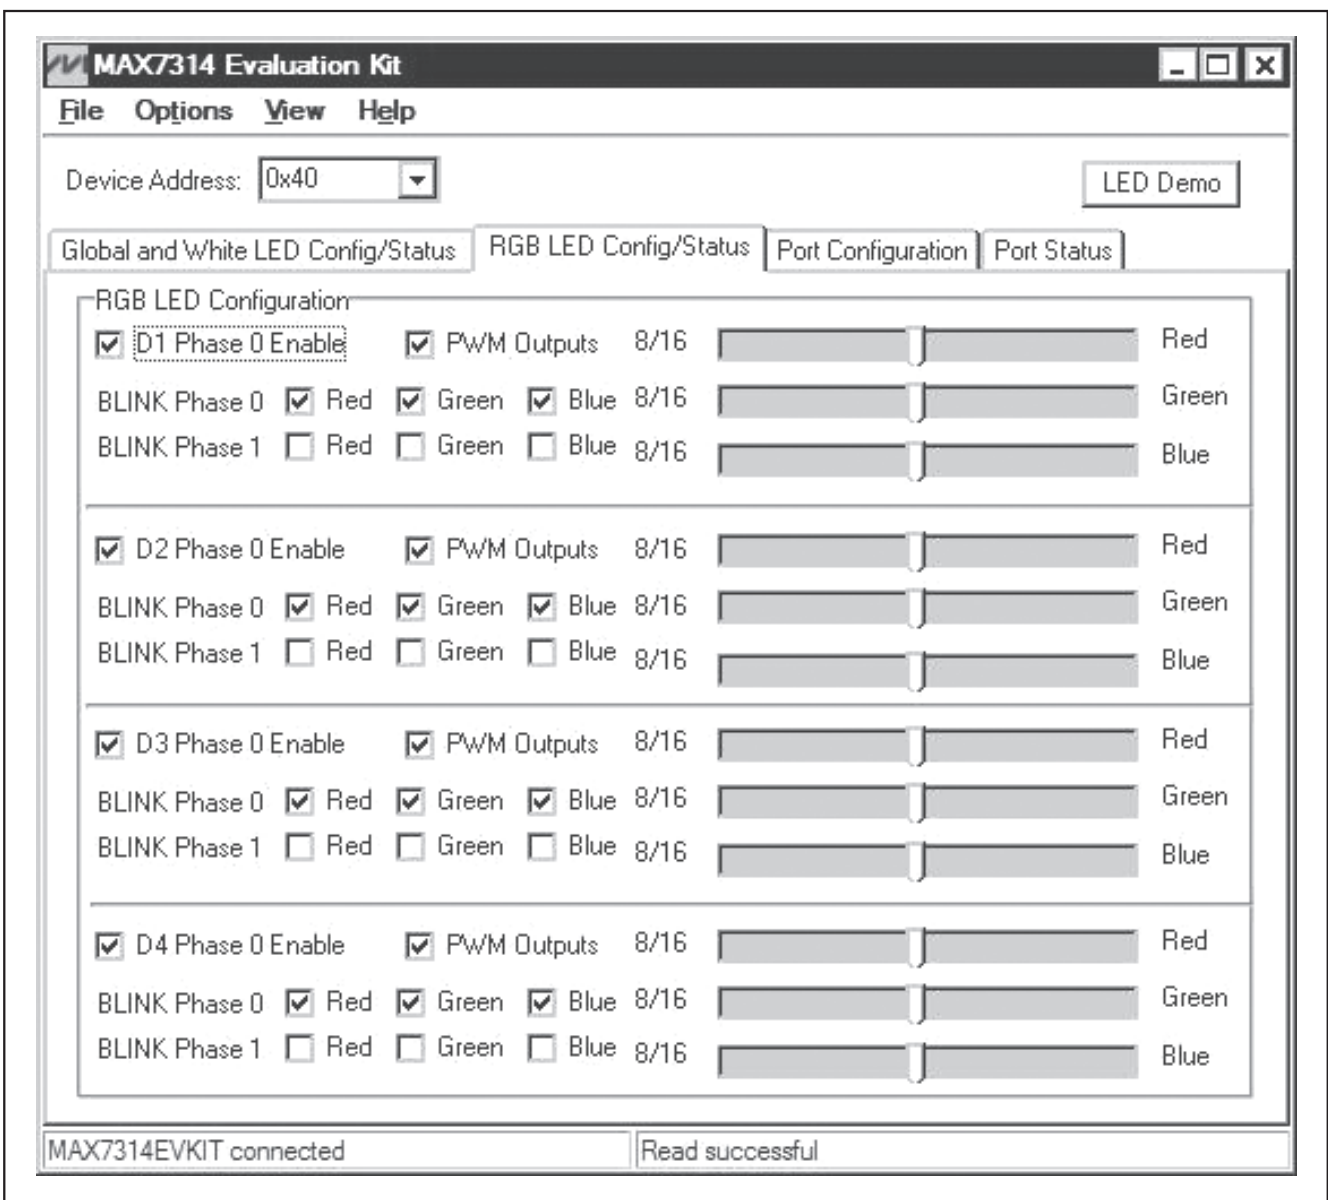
MAX7314 Evaluation Kit

File Options View Help

Device Address: 0x40

LED Demo

Global and White LED Config/Status | RGB LED Config/Status | Port Configuration | Port Status

RGB LED Configuration

D1 Phase 0 Enable PWM Outputs 8/16 Red
BLINK Phase 0 Red Green Blue 8/16 Green
BLINK Phase 1 Red Green Blue 8/16 Blue

D2 Phase 0 Enable PWM Outputs 8/16 Red
BLINK Phase 0 Red Green Blue 8/16 Green
BLINK Phase 1 Red Green Blue 8/16 Blue

D3 Phase 0 Enable PWM Outputs 8/16 Red
BLINK Phase 0 Red Green Blue 8/16 Green
BLINK Phase 1 Red Green Blue 8/16 Blue

D4 Phase 0 Enable PWM Outputs 8/16 Red
BLINK Phase 0 Red Green Blue 8/16 Green
BLINK Phase 1 Red Green Blue 8/16 Blue

MAX7314EVKIT connected

Read successful